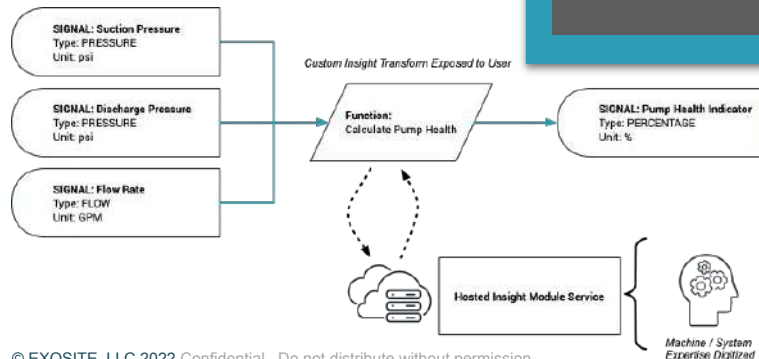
SIGNAL: Suction Pressure
Type: PRESSURE
Unit: psi

SIGNAL: Discharge Pressure
Type: PRESSURE
Unit: psi

SIGNAL: Flow Rate
Type: FLOW
Unit: GPM

Custom Insight Transform Exposed to User

Function:
Calculate Pump Health

SIGNAL: Pump Health Indicator
Type: PERCENTAGE
Unit: %

Hosted Insight Module Service

Machine / System
Expertise Digitized

© EXOSITE, LLC 2022 Confidential - Do not distribute without permission